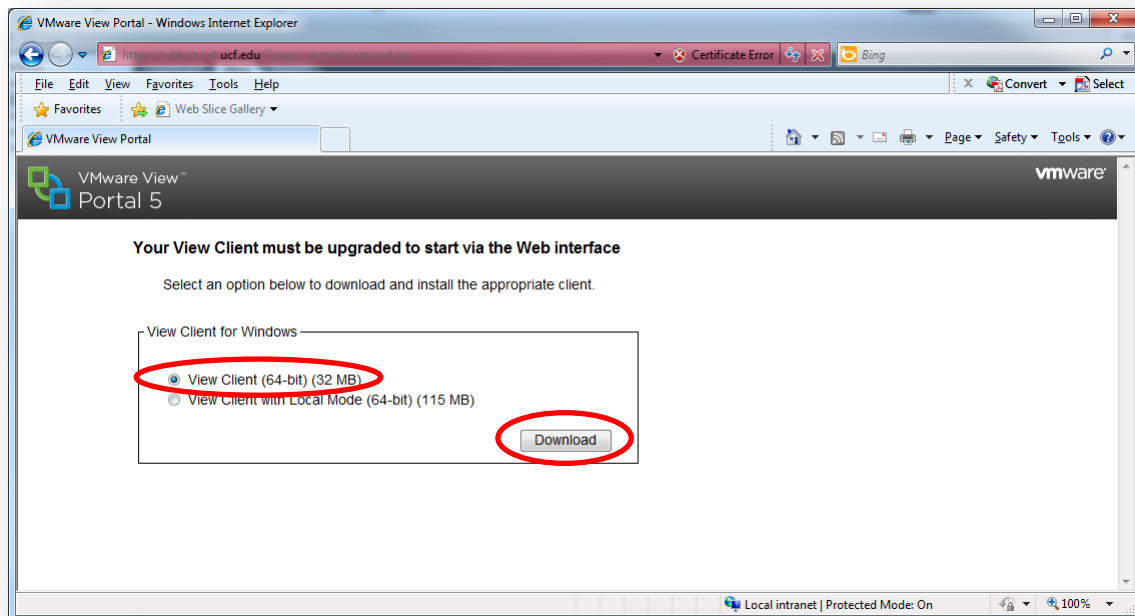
VMware View Portal - Windows Internet Explorer

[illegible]ucf.edu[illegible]

Certificate Error

Bing

File Edit View Favorites Tools Help

Convert Select

Favorites Web Slice Gallery

VMware View Portal

Page Safety Tools

VMware View™
Portal 5

vmware

Your View Client must be upgraded to start via the Web interface

Select an option below to download and install the appropriate client.

View Client for Windows

View Client (64-bit) (32 MB)
View Client with Local Mode (64-bit) (115 MB)

Download

Local intranet | Protected Mode: On

100%